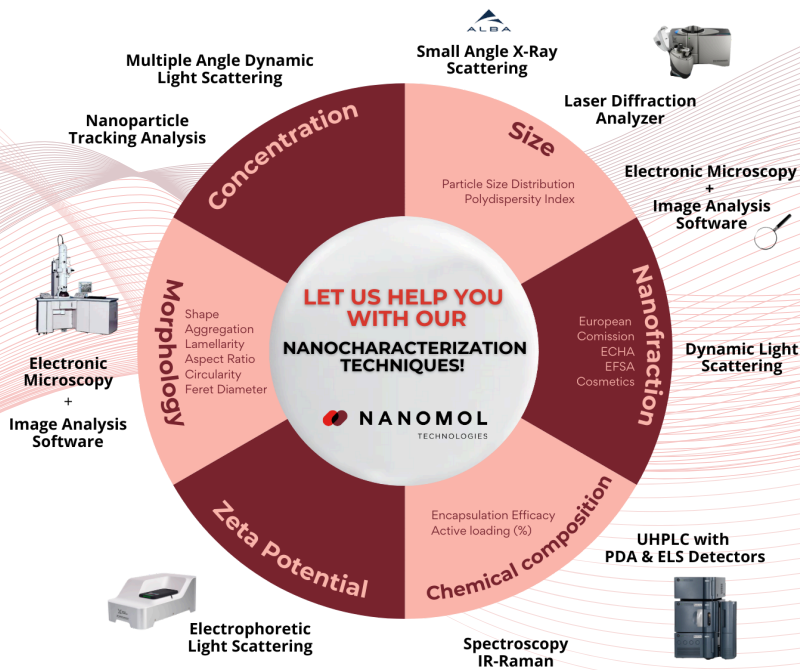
ALBA

Small Angle X-Ray Scattering

Multiple Angle Dynamic Light Scattering

Nanoparticle Tracking Analysis

Laser Diffraction Analyzer

Electronic Microscopy + Image Analysis Software

Concentration

Size

Particle Size Distribution
Polydispersity Index

Morphology

Shape
Aggregation
Lamellarity
Aspect Ratio
Circularity
Feret Diameter

LET US HELP YOU WITH OUR

NANOCHARACTERIZATION TECHNIQUES!

NANOMOL TECHNOLOGIES

Nanofraction

European
Comission
ECHA
EFSA
Cosmetics

Dynamic Light Scattering

Electronic Microscopy + Image Analysis Software

Zeta Potential

Chemical composition

Encapsulation Efficacy
Active loading (%)

UHPLC with PDA & ELS Detectors

Electrophoretic Light Scattering

Spectroscopy IR-Raman